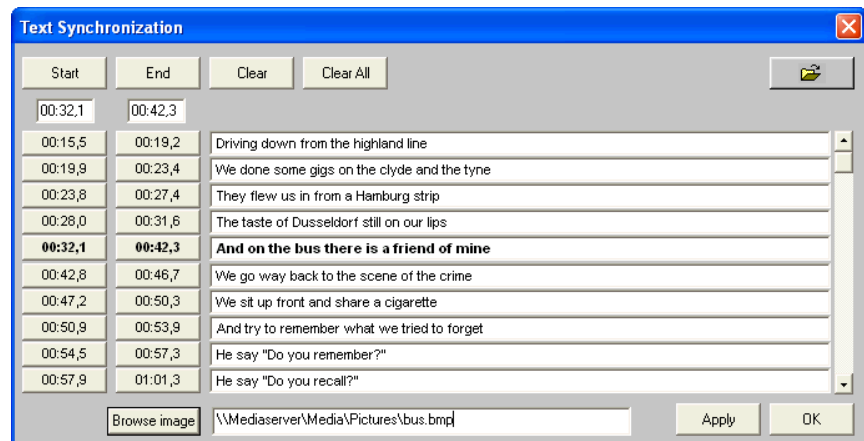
Text Synchronization

Start End Clear Clear All

00:32,1 00:42,3

| | | |
|---|---|---|
| 00:15,5 | 00:19,2 | Driving down from the highland line |
| 00:19,9 | 00:23,4 | We done some gigs on the clyde and the tyne |
| 00:23,8 | 00:27,4 | They flew us in from a Hamburg strip |
| 00:28,0 | 00:31,6 | The taste of Dusseldorf still on our lips |
| **00:32,1** | **00:42,3** | **And on the bus there is a friend of mine** |
| 00:42,8 | 00:46,7 | We go way back to the scene of the crime |
| 00:47,2 | 00:50,3 | We sit up front and share a cigarette |
| 00:50,9 | 00:53,9 | And try to remember what we tried to forget |
| 00:54,5 | 00:57,3 | He say "Do you remember?" |
| 00:57,9 | 01:01,3 | He say "Do you recall?" |

Browse image \\Mediaserver\Media\Pictures\bus.bmp Apply OK